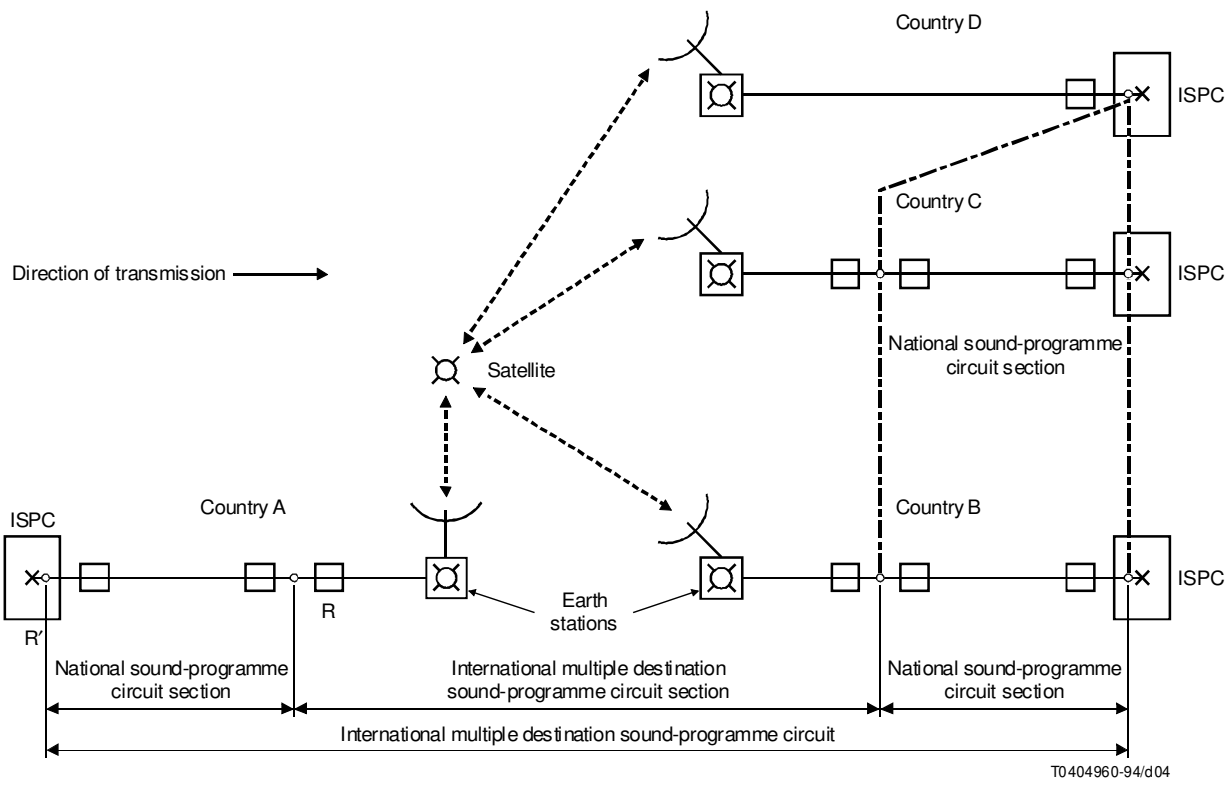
Country D

ISPC

Country C

ISPC

Direction of transmission

National sound-programme circuit section

Satellite

ISPC

Country A

Country B

ISPC

R

Earth stations

R′

National sound-programme circuit section

International multiple destination sound-programme circuit section

National sound-programme circuit section

International multiple destination sound-programme circuit

T0404960-94/d04